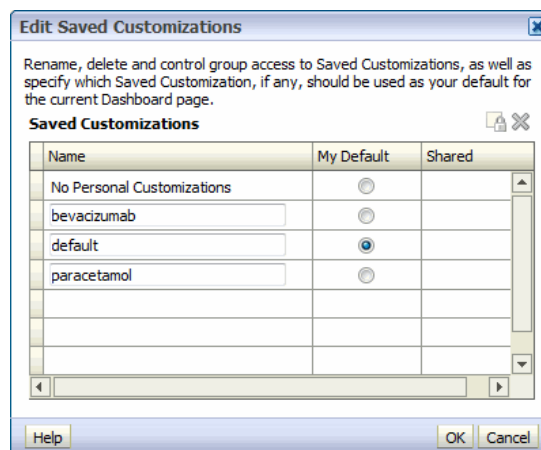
Edit Saved Customizations

Rename, delete and control group access to Saved Customizations, as well as specify which Saved Customization, if any, should be used as your default for the current Dashboard page.

Saved Customizations

| Name | My Default | Shared |
|---|---|---|
| No Personal Customizations | | |
| bevacizumab | | |
| default | | |
| paracetamol | | |
| | | |
| | | |
| | | |

Help OK Cancel